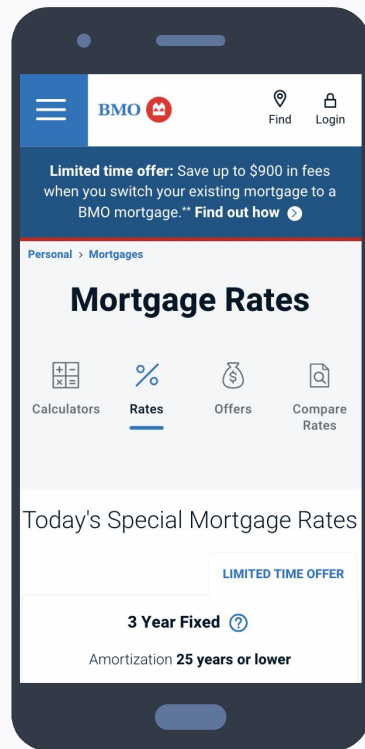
BMO

Find Login

**Limited time offer:** Save up to $900 in fees when you switch your existing mortgage to a BMO mortgage.** **Find out how**

Personal › Mortgages

# Mortgage Rates

Calculators Rates Offers Compare Rates

Today's Special Mortgage Rates

LIMITED TIME OFFER

3 Year Fixed

Amortization **25 years or lower**